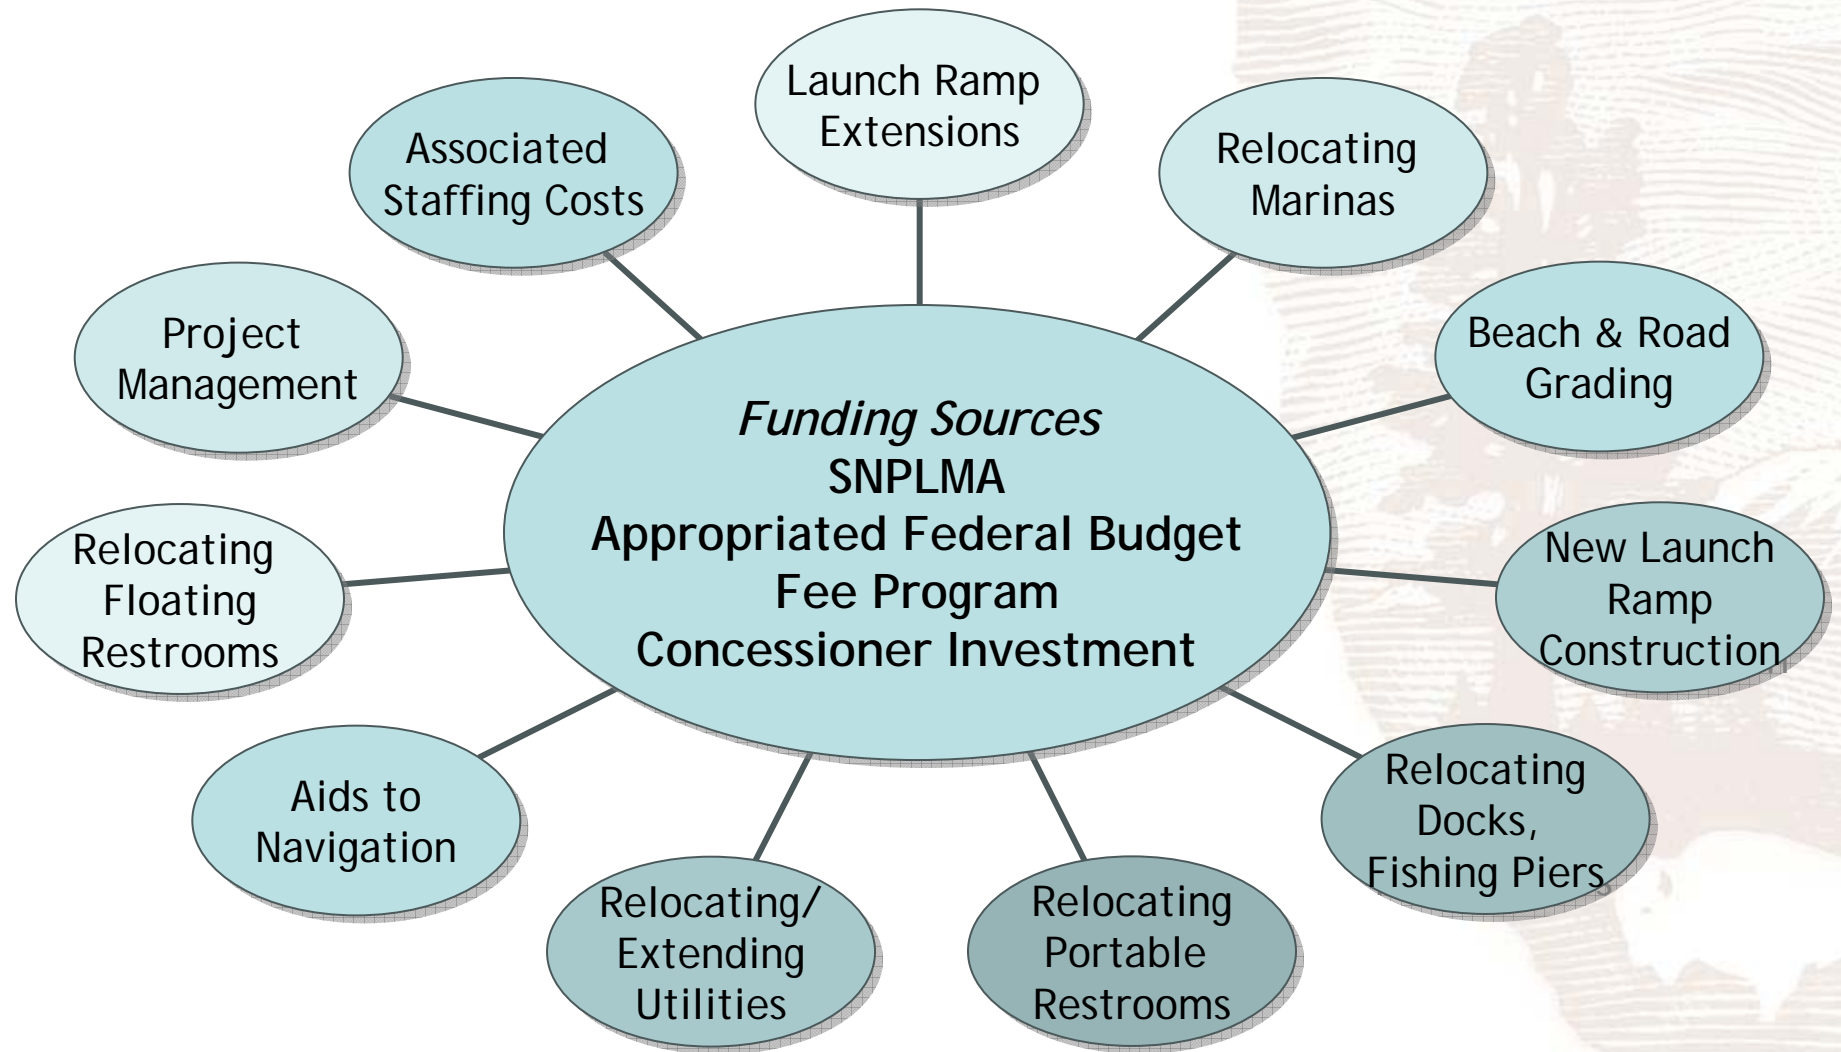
Launch Ramp Extensions

Associated Staffing Costs

Relocating Marinas

Project Management

Beach & Road Grading

*Funding Sources*
**SNPLMA**
**Appropriated Federal Budget**
**Fee Program**
**Concessioner Investment**

Relocating Floating Restrooms

New Launch Ramp Construction

Aids to Navigation

Relocating Docks, Fishing Piers

Relocating/ Extending Utilities

Relocating Portable Restrooms